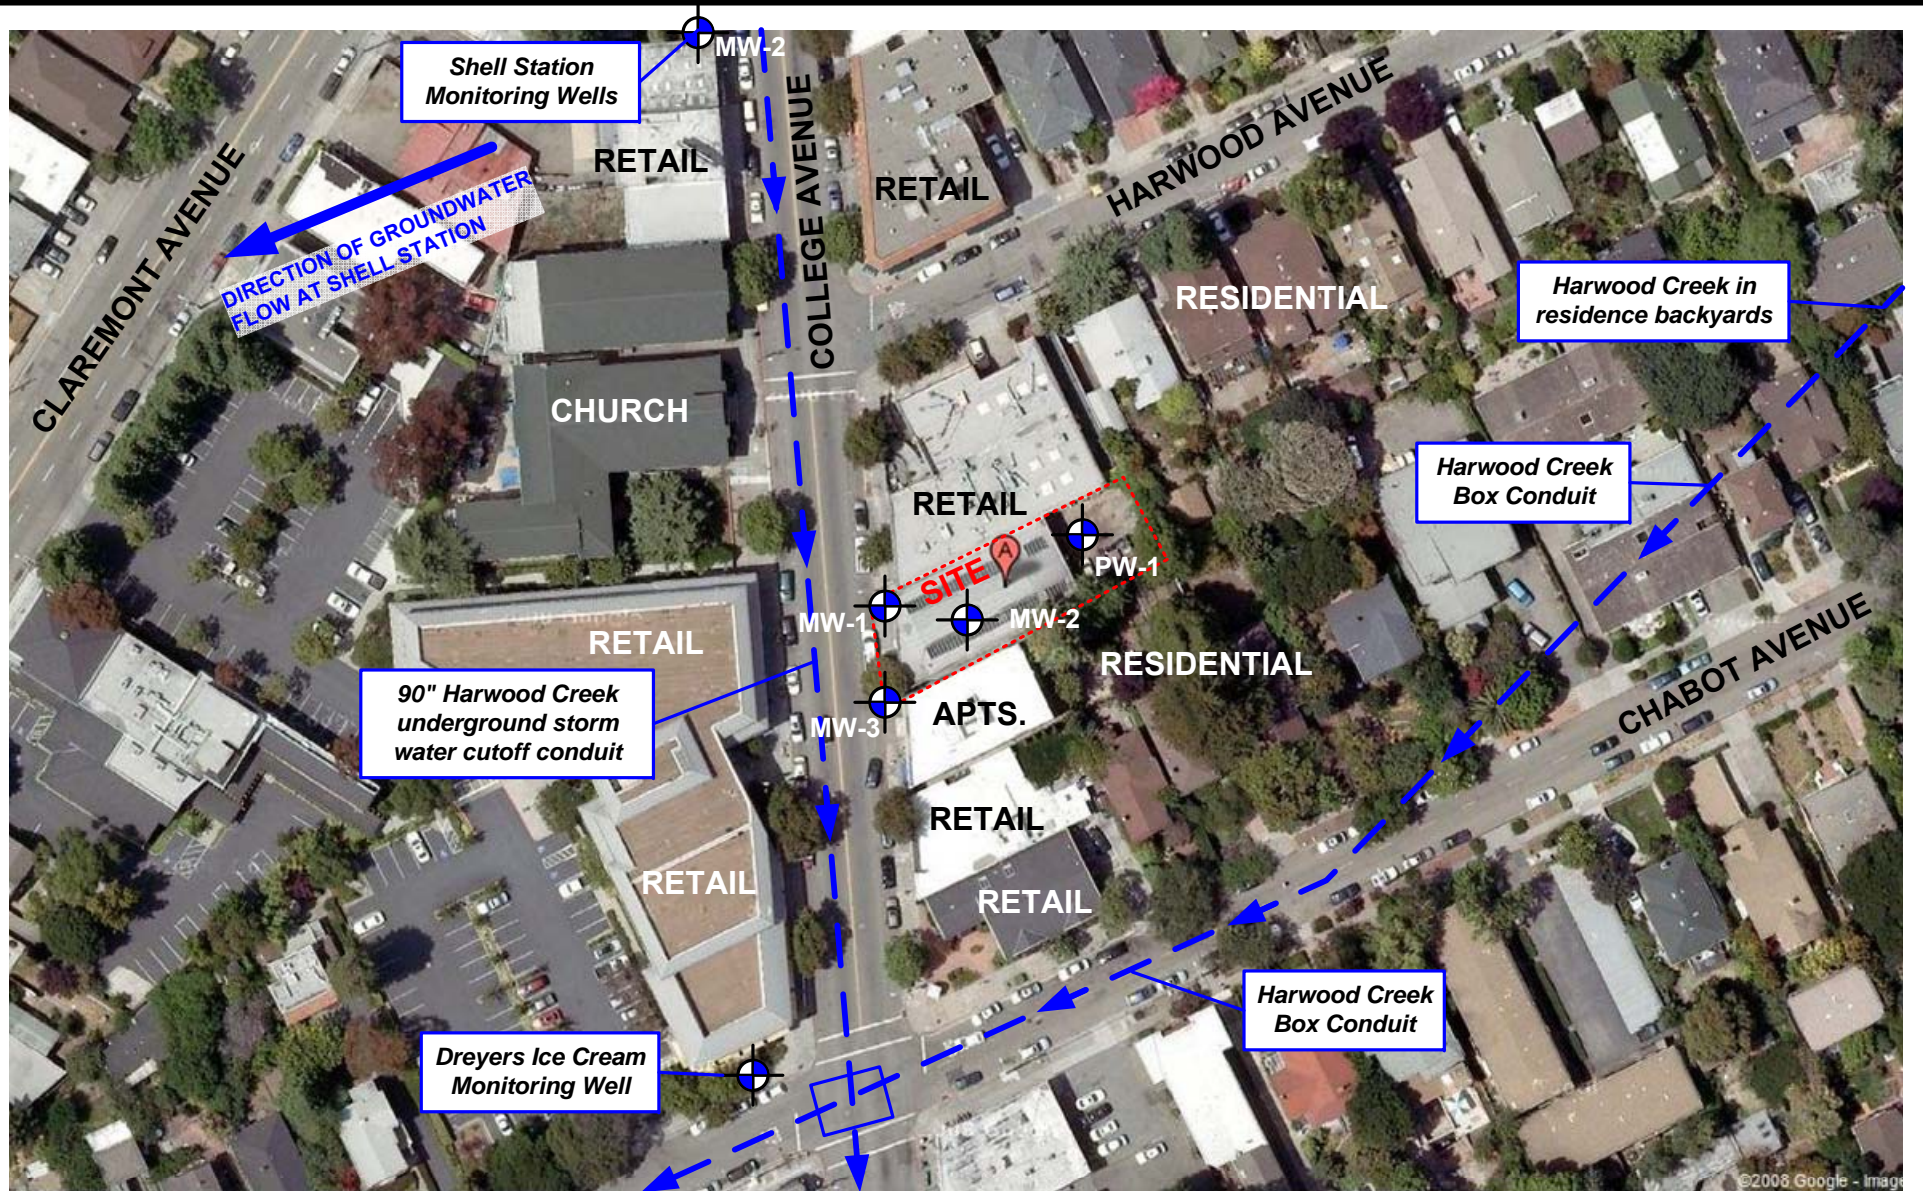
MW-2

Shell Station Monitoring Wells

RETAIL

COLLEGE AVENUE

RETAIL

HARWOOD AVENUE

CLAREMONT AVENUE

DIRECTION OF GROUNDWATER FLOW AT SHELL STATION

RESIDENTIAL

Harwood Creek in residence backyards

CHURCH

Harwood Creek Box Conduit

RETAIL

PW-1

SITE

A

MW-1

MW-2

RETAIL

RESIDENTIAL

90" Harwood Creek underground storm water cutoff conduit

MW-3

APTS.

CHABOT AVENUE

RETAIL

RETAIL

RETAIL

Harwood Creek Box Conduit

Dreyers Ice Cream Monitoring Well

©2008 Google - Image